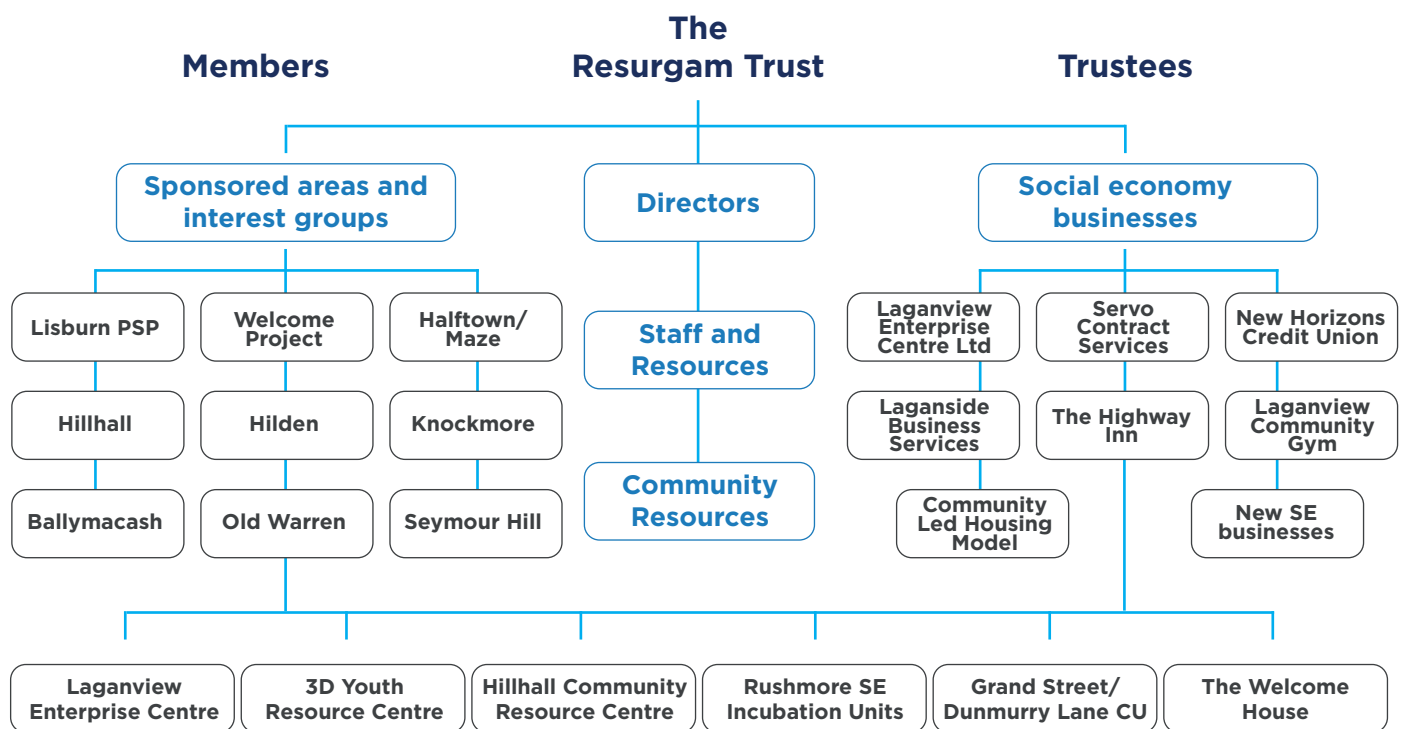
Members

The Resurgam Trust

Trustees

Sponsored areas and interest groups

Directors

Social economy businesses

Lisburn PSP

Hillhall

Ballymacash

Welcome Project

Hilden

Old Warren

Halftown/ Maze

Knockmore

Seymour Hill

Staff and Resources

Community Resources

Laganview Enterprise Centre Ltd

Laganside Business Services

Community Led Housing Model

Servo Contract Services

The Highway Inn

New Horizons Credit Union

Laganview Community Gym

New SE businesses

Laganview Enterprise Centre

3D Youth Resource Centre

Hillhall Community Resource Centre

Rushmore SE Incubation Units

Grand Street/ Dunmurry Lane CU

The Welcome House